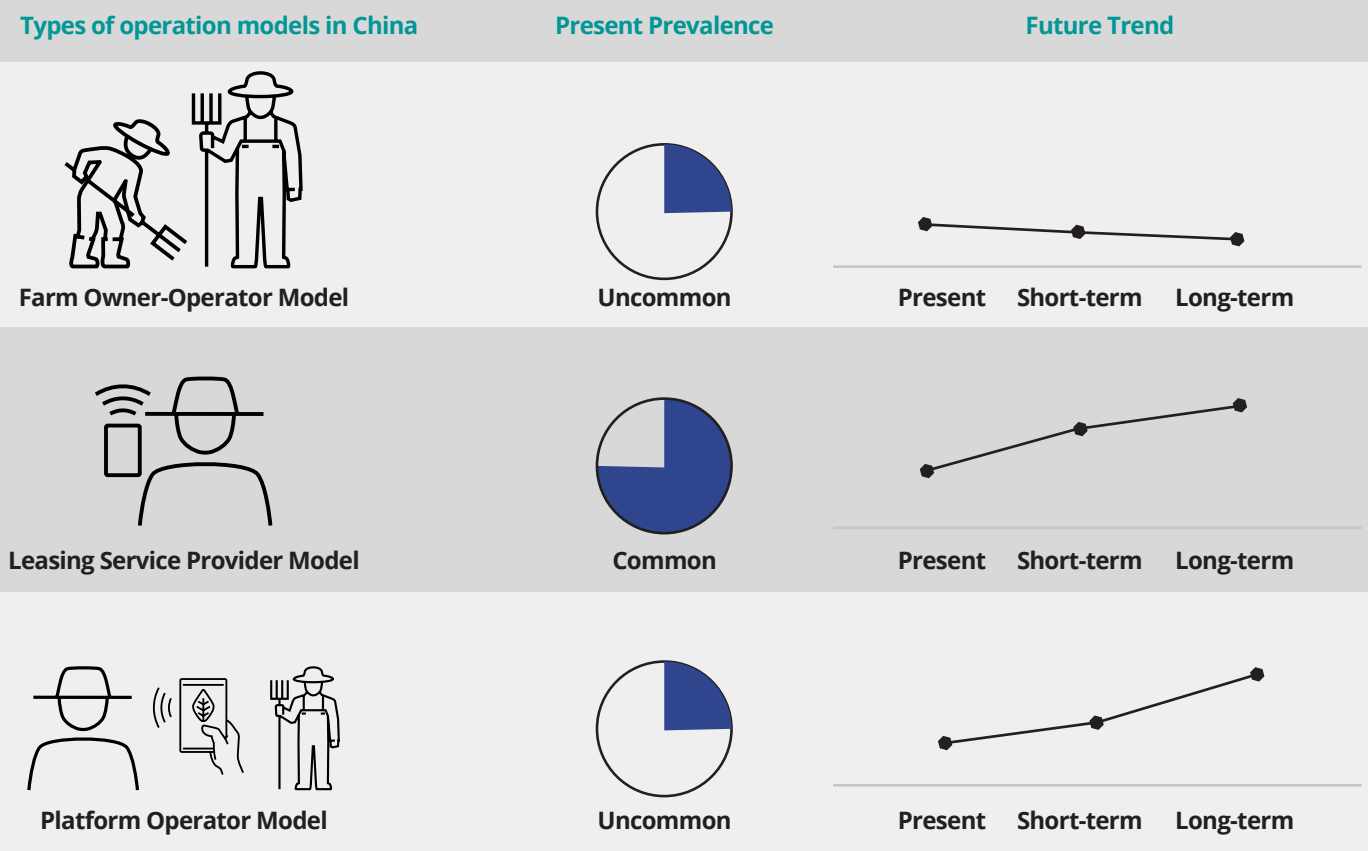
| Types of operation models in China | Present Prevalence | Future Trend |
|---|---|---|
| Farm Owner-Operator Model | Uncommon | Present Short-term Long-term |
| Leasing Service Provider Model | Common | Present Short-term Long-term |
| Platform Operator Model | Uncommon | Present Short-term Long-term |